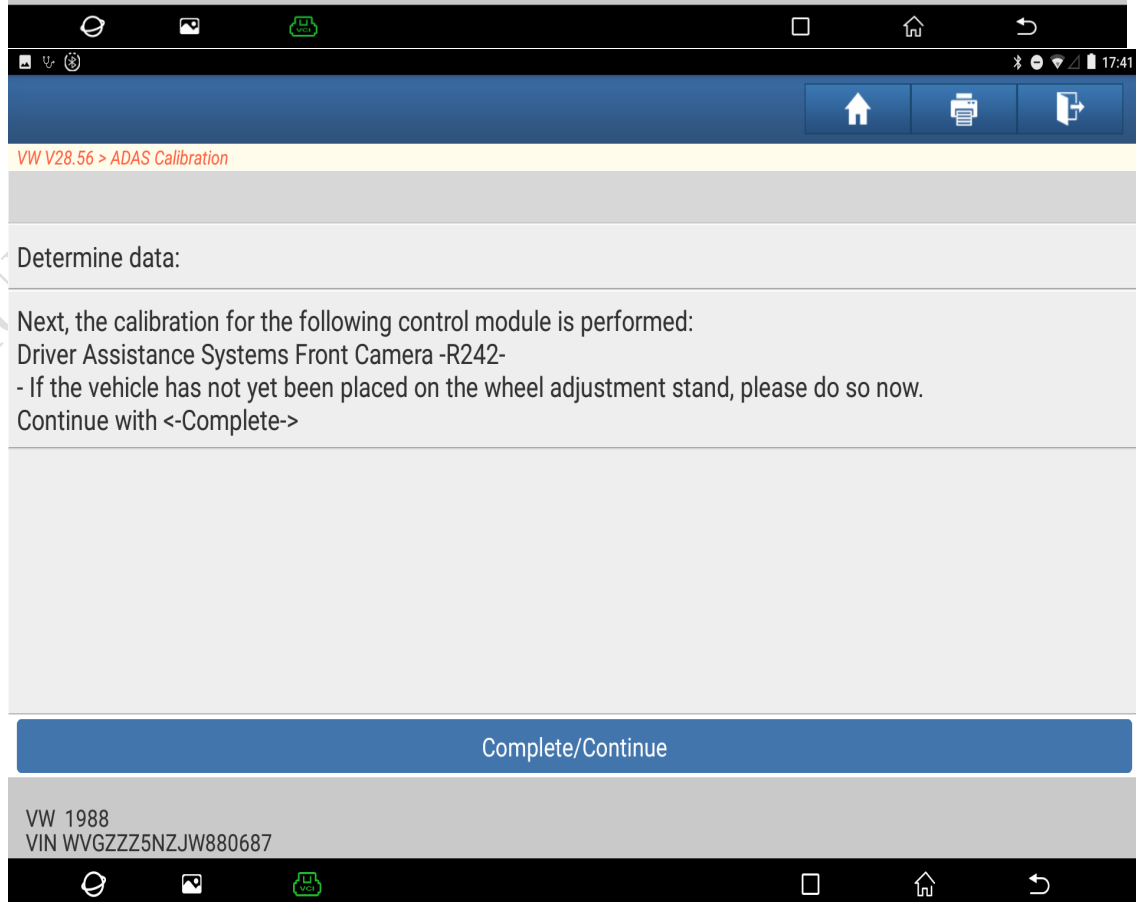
VCI

17:41

VW V28.56 > ADAS Calibration

Determine data:

Next, the calibration for the following control module is performed:
Driver Assistance Systems Front Camera -R242-
- If the vehicle has not yet been placed on the wheel adjustment stand, please do so now.
Continue with <-Complete->

Complete/Continue

VW 1988
VIN WVGZZZ5NZJW880687

VCI